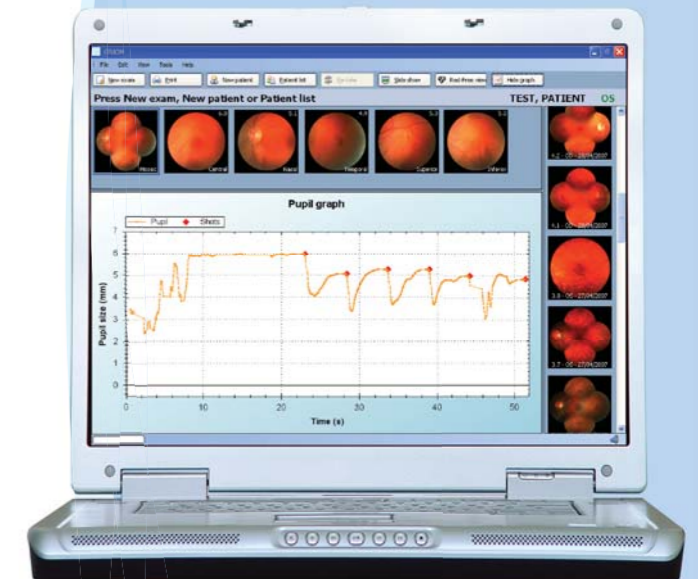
File Edit View Tools Help

New exam Print New patient Patient list Slide show Hide graph

Press New exam, New patient or Patient list

TEST, PATIENT OS

Mosaic Central Nasal Temporal Superior Inferior

Pupil graph

Pupil Shots

Pupil size (mm)

7 6 5 4 3 2 1 0

0 10 20 30 40 50

Time (s)

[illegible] 27/04/2007

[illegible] 27/04/2007

3.8 - 05 - 27/04/2007

3.7 - 05 - 27/04/2007